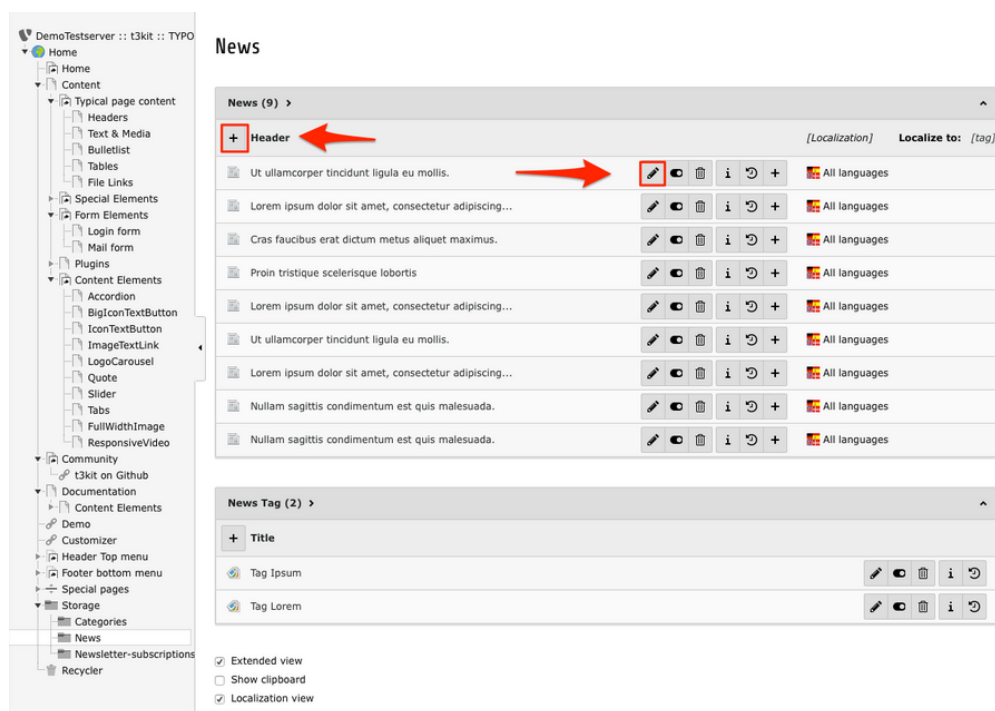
DemoTestserver :: t3kit :: TYPO
Home
Home
Content
Typical page content
Headers
Text & Media
Bulletlist
Tables
File Links
Special Elements
Form Elements
Login form
Mail form
Plugins
Content Elements
Accordion
BigIconTextButton
IconTextButton
ImageTextLink
LogoCarousel
Quote
Slider
Tabs
FullWidthImage
ResponsiveVideo
Community
t3kit on Github
Documentation
Content Elements
Demo
Customizer
Header Top menu
Footer bottom menu
Special pages
Storage
Categories
News
Newsletter-subscriptions
Recycler

News

News (9) >

+ Header [Localization] Localize to: [tag]

| | | |
|---|---|---|
| Ut ullamcorper tincidunt ligula eu mollis. | i + | All languages |
| Lorem ipsum dolor sit amet, consectetur adipiscing... | i + | All languages |
| Cras faucibus erat dictum metus aliquet maximus. | i + | All languages |
| Proin tristique scelerisque lobortis | i + | All languages |
| Lorem ipsum dolor sit amet, consectetur adipiscing... | i + | All languages |
| Ut ullamcorper tincidunt ligula eu mollis. | i + | All languages |
| Lorem ipsum dolor sit amet, consectetur adipiscing... | i + | All languages |
| Nullam sagittis condimentum est quis malesuada. | i + | All languages |
| Nullam sagittis condimentum est quis malesuada. | i + | All languages |

News Tag (2) >

+ Title

| | |
|---|---|
| Tag Ipsum | i |
| Tag Lorem | i |

Extended view
Show clipboard
Localization view